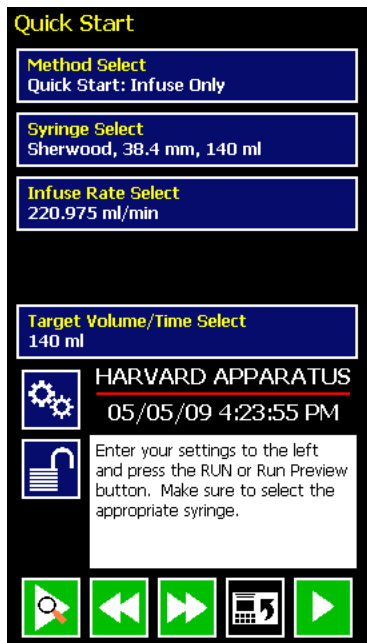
Quick Start

Method Select
Quick Start: Infuse Only

Syringe Select
Sherwood, 38.4 mm, 140 ml

Infuse Rate Select
220.975 ml/min

Target Volume/Time Select
140 ml

HARVARD APPARATUS
05/05/09 4:23:55 PM

Enter your settings to the left and press the RUN or Run Preview button. Make sure to select the appropriate syringe.